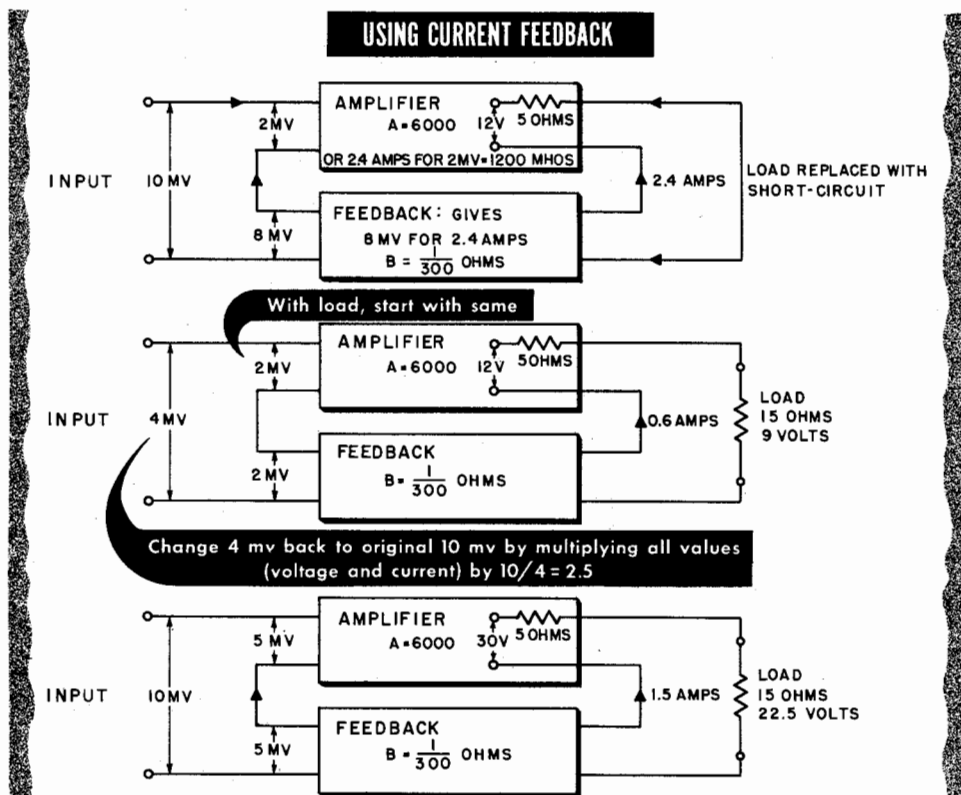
USING CURRENT FEEDBACK

AMPLIFIER
A = 6000
12V
5 OHMS
2MV
OR 2.4 AMPS FOR 2MV = 1200 MHOS
INPUT
10 MV
2.4 AMPS
LOAD REPLACED WITH SHORT-CIRCUIT
FEEDBACK: GIVES
8 MV
8 MV FOR 2.4 AMPS
B = $\frac{1}{300}$ OHMS

With load, start with same

AMPLIFIER
A = 6000
12V
5 OHMS
2 MV
INPUT
4 MV
0.6 AMPS
LOAD
15 OHMS
9 VOLTS
FEEDBACK
2 MV
B = $\frac{1}{300}$ OHMS

Change 4 mv back to original 10 mv by multiplying all values (voltage and current) by $10/4 = 2.5$

AMPLIFIER
A = 6000
30V
5 OHMS
5 MV
INPUT
10 MV
1.5 AMPS
LOAD
15 OHMS
22.5 VOLTS
FEEDBACK
5 MV
B = $\frac{1}{300}$ OHMS